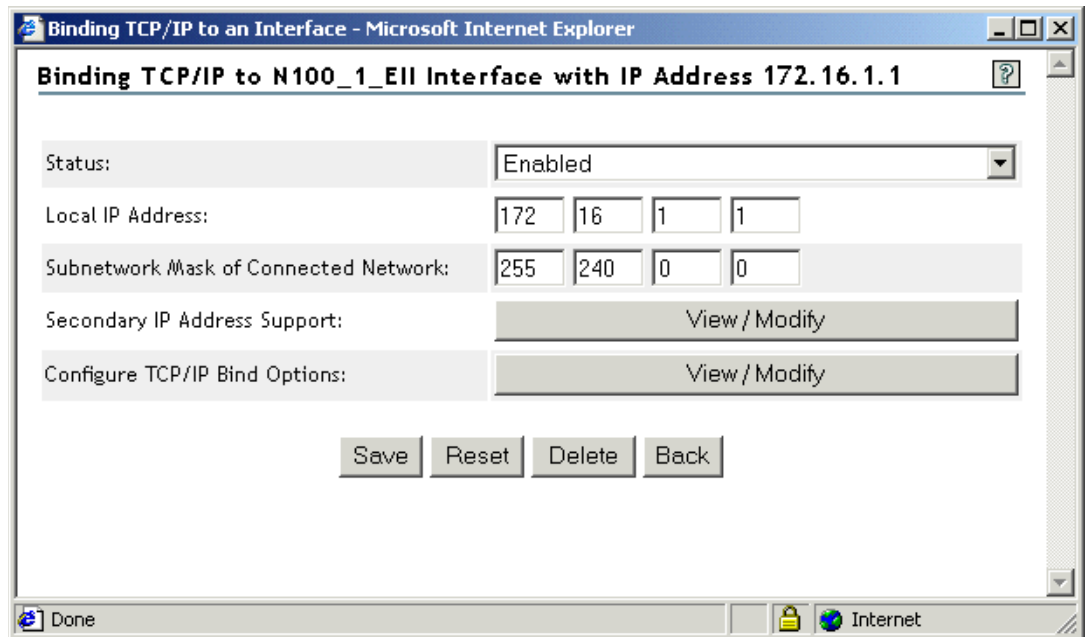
Binding TCP/IP to an Interface - Microsoft Internet Explorer

Binding TCP/IP to N100_1_EII Interface with IP Address 172.16.1.1

?

| | |
|---|---|
| Status: | Enabled |
| Local IP Address: | 172 16 1 1 |
| Subnetwork Mask of Connected Network: | 255 240 0 0 |
| Secondary IP Address Support: | View / Modify |
| Configure TCP/IP Bind Options: | View / Modify |

Save Reset Delete Back

Done

Internet